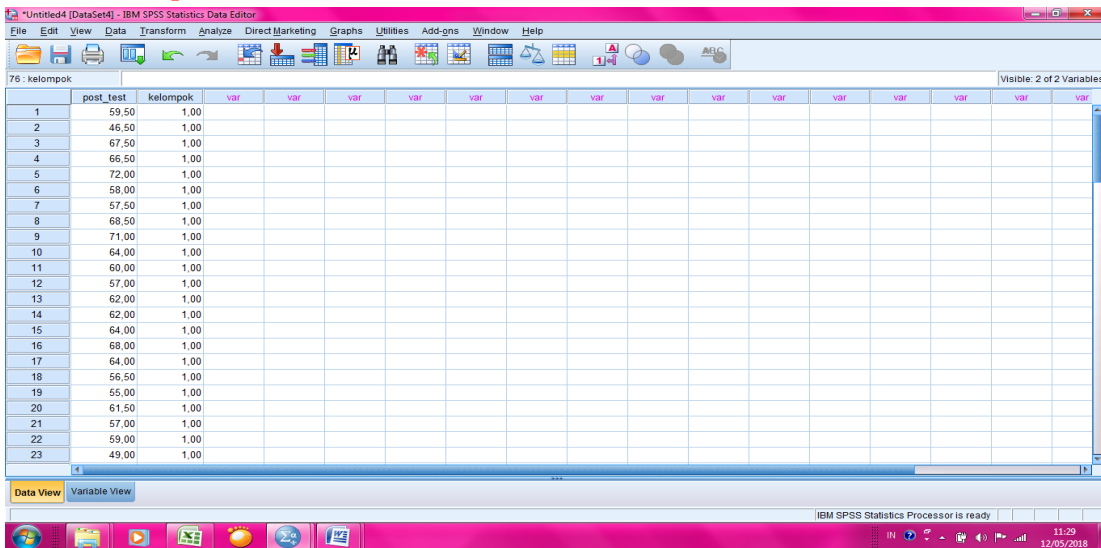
*Untitled4 [DataSet4] - IBM SPSS Statistics Data Editor

File Edit View Data Transform Analyze Direct Marketing Graphs Utilities Add-ons Window Help

76 : kelompok

Visible: 2 of 2 Variables

| | post_test | kelompok | var | var | var | var | var | var | var | var | var | var | var | var | var | var | var |
|---|---|---|---|---|---|---|---|---|---|---|---|---|---|---|---|---|---|
| 1 | 59,50 | 1,00 | | | | | | | | | | | | | | | |
| 2 | 46,50 | 1,00 | | | | | | | | | | | | | | | |
| 3 | 67,50 | 1,00 | | | | | | | | | | | | | | | |
| 4 | 66,50 | 1,00 | | | | | | | | | | | | | | | |
| 5 | 72,00 | 1,00 | | | | | | | | | | | | | | | |
| 6 | 58,00 | 1,00 | | | | | | | | | | | | | | | |
| 7 | 57,50 | 1,00 | | | | | | | | | | | | | | | |
| 8 | 68,50 | 1,00 | | | | | | | | | | | | | | | |
| 9 | 71,00 | 1,00 | | | | | | | | | | | | | | | |
| 10 | 64,00 | 1,00 | | | | | | | | | | | | | | | |
| 11 | 60,00 | 1,00 | | | | | | | | | | | | | | | |
| 12 | 57,00 | 1,00 | | | | | | | | | | | | | | | |
| 13 | 62,00 | 1,00 | | | | | | | | | | | | | | | |
| 14 | 62,00 | 1,00 | | | | | | | | | | | | | | | |
| 15 | 64,00 | 1,00 | | | | | | | | | | | | | | | |
| 16 | 68,00 | 1,00 | | | | | | | | | | | | | | | |
| 17 | 64,00 | 1,00 | | | | | | | | | | | | | | | |
| 18 | 56,50 | 1,00 | | | | | | | | | | | | | | | |
| 19 | 55,00 | 1,00 | | | | | | | | | | | | | | | |
| 20 | 61,50 | 1,00 | | | | | | | | | | | | | | | |
| 21 | 57,00 | 1,00 | | | | | | | | | | | | | | | |
| 22 | 59,00 | 1,00 | | | | | | | | | | | | | | | |
| 23 | 49,00 | 1,00 | | | | | | | | | | | | | | | |

Data View Variable View

IBM SPSS Statistics Processor is ready

IN 11:29 12/05/2018